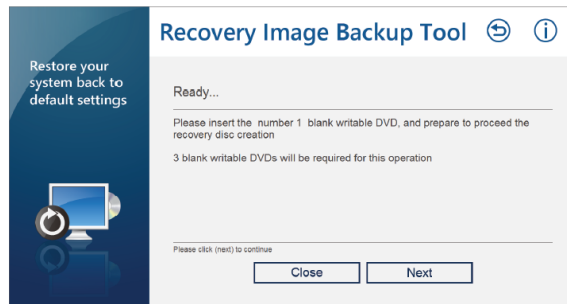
Restore your system back to default settings

Recovery Image Backup Tool

Ready...

Please insert the number 1 blank writable DVD, and prepare to proceed the recovery disc creation

3 blank writable DVDs will be required for this operation

Please click (next) to continue

Close

Next